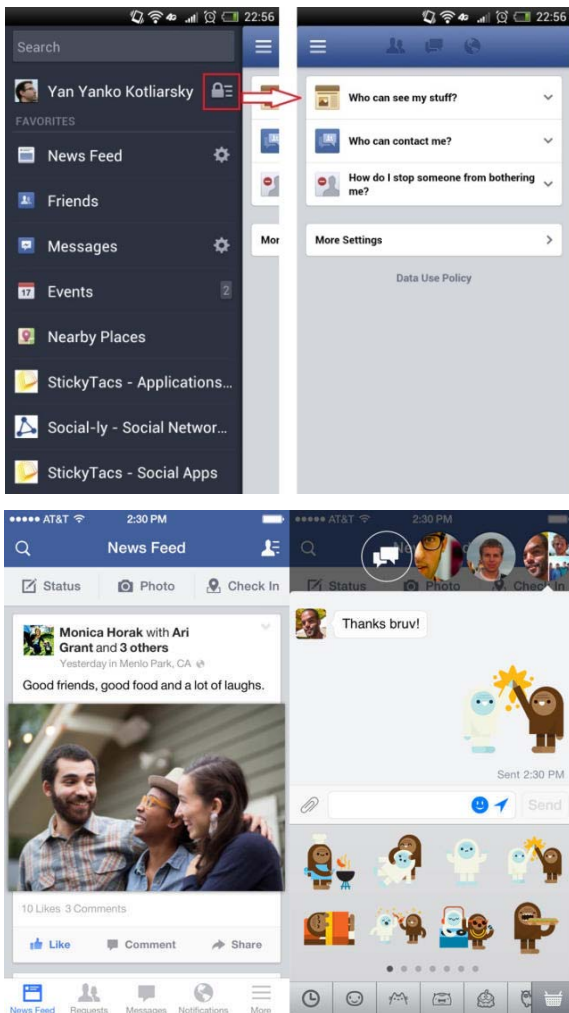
22:56

Search

Yan Yanko Kotliarsky

FAVORITES

News Feed

Friends

Messages

Events 2

Nearby Places

StickyTacs - Applications...

Social-ly - Social Networ...

StickyTacs - Social Apps

Mor

22:56

Who can see my stuff?

Who can contact me?

How do I stop someone from bothering me?

More Settings

Data Use Policy

AT&T 2:30 PM

News Feed

Status Photo Check In

Monica Horak with Ari Grant and 3 others

Yesterday in Menlo Park, CA

Good friends, good food and a lot of laughs.

10 Likes 3 Comments

Like Comment Share

News Feed Requests Messages Notifications More

AT&T 2:30 PM

Status Check In

Thanks bruv!

Sent 2:30 PM

Send